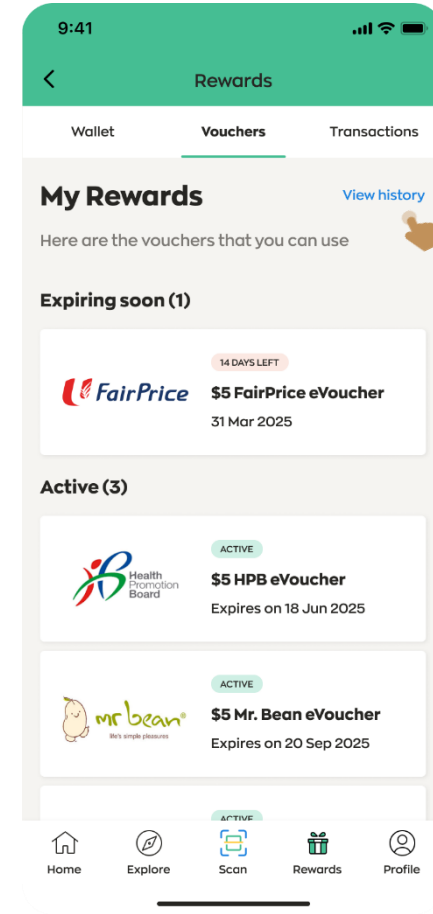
9:41

Rewards

Wallet

Vouchers

Transactions

My Rewards

View history

Here are the vouchers that you can use

Expiring soon (1)

FairPrice

14 DAYS LEFT

$5 FairPrice eVoucher

31 Mar 2025

Active (3)

Health Promotion Board

ACTIVE

$5 HPB eVoucher

Expires on 18 Jun 2025

mr bean®
life's simple pleasures

ACTIVE

$5 Mr. Bean eVoucher

Expires on 20 Sep 2025

ACTIVE

Home

Explore

Scan

Rewards

Profile